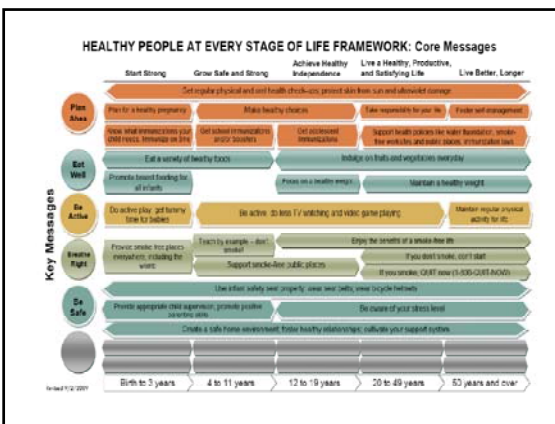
HEALTHY PEOPLE AT EVERY STAGE OF LIFE FRAMEWORK: Core Messages

Start Strong
Grow Safe and Strong
Achieve Healthy, Independence
Live a Healthy, Productive, and Satisfying Life
Live Better, Longer

Key Messages

Get regular physical and oral health check-ups; protect skin from sun and ultraviolet damage

Plan Ahead
Plan for a healthy pregnancy
Make healthy choices
Take responsibility for your life
Foster self-management
Know what immunizations your child needs; immunize on time
Get school immunizations and/or boosters
Get adolescent immunizations
Support health policies like water fluoridation, smoke-free worksites and public places, immunization laws

Eat Well
Eat a variety of healthy foods
Indulge on fruits and vegetables everyday
Promote breast feeding for all infants
Focus on a healthy weight
Maintain a healthy weight

Be Active
Do active play; get tummy time for babies
Be active: do less TV watching and video game playing
Maintain regular physical activity for life

Breathe Right
Provide smoke-free places everywhere, including the womb
Teach by example – don't smoke!
Enjoy the benefits of a smoke-free life
If you don't smoke, don't start
Support smoke-free public places
If you smoke, QUIT now (1-800-QUIT-NOW)

Use infant safety seat properly; wear seat belts; wear bicycle helmets

Be Safe
Provide appropriate child supervision; promote positive parenting skills
Be aware of your stress level
Create a safe home environment; foster healthy relationships; cultivate your support system

Revised 7/2/2007
Birth to 3 years
4 to 11 years
12 to 19 years
20 to 49 years
50 years and over